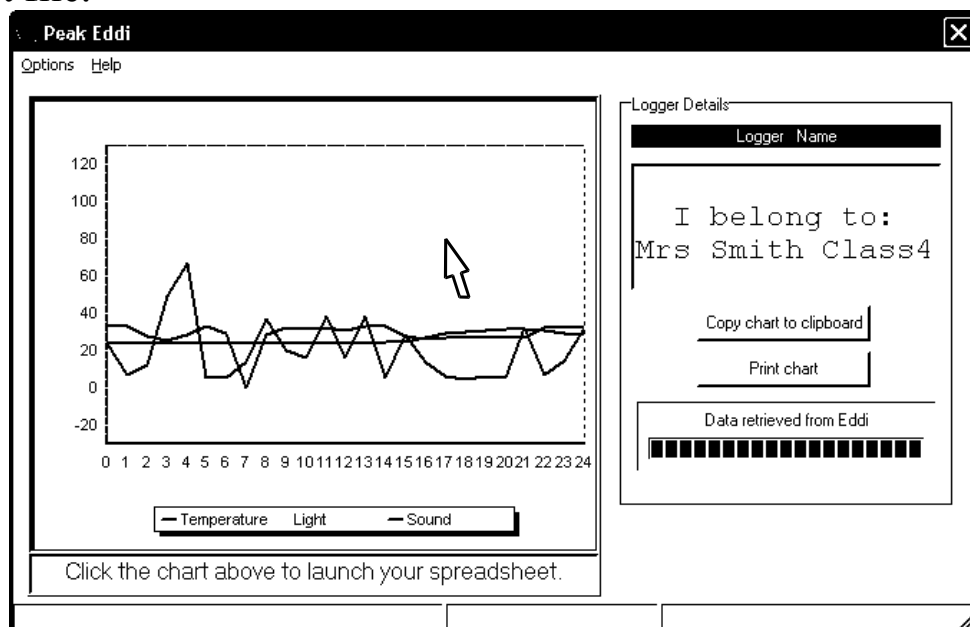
Peak Eddi

Options Help

120
100
80
60
40
20
0
-20

0 1 2 3 4 5 6 7 8 9 10 11 12 13 14 15 16 17 18 19 20 21 22 23 24

Temperature Light Sound

Click the chart above to launch your spreadsheet.

Logger Details

Logger Name

I belong to:
Mrs Smith Class4

Copy chart to clipboard

Print chart

Data retrieved from Eddi